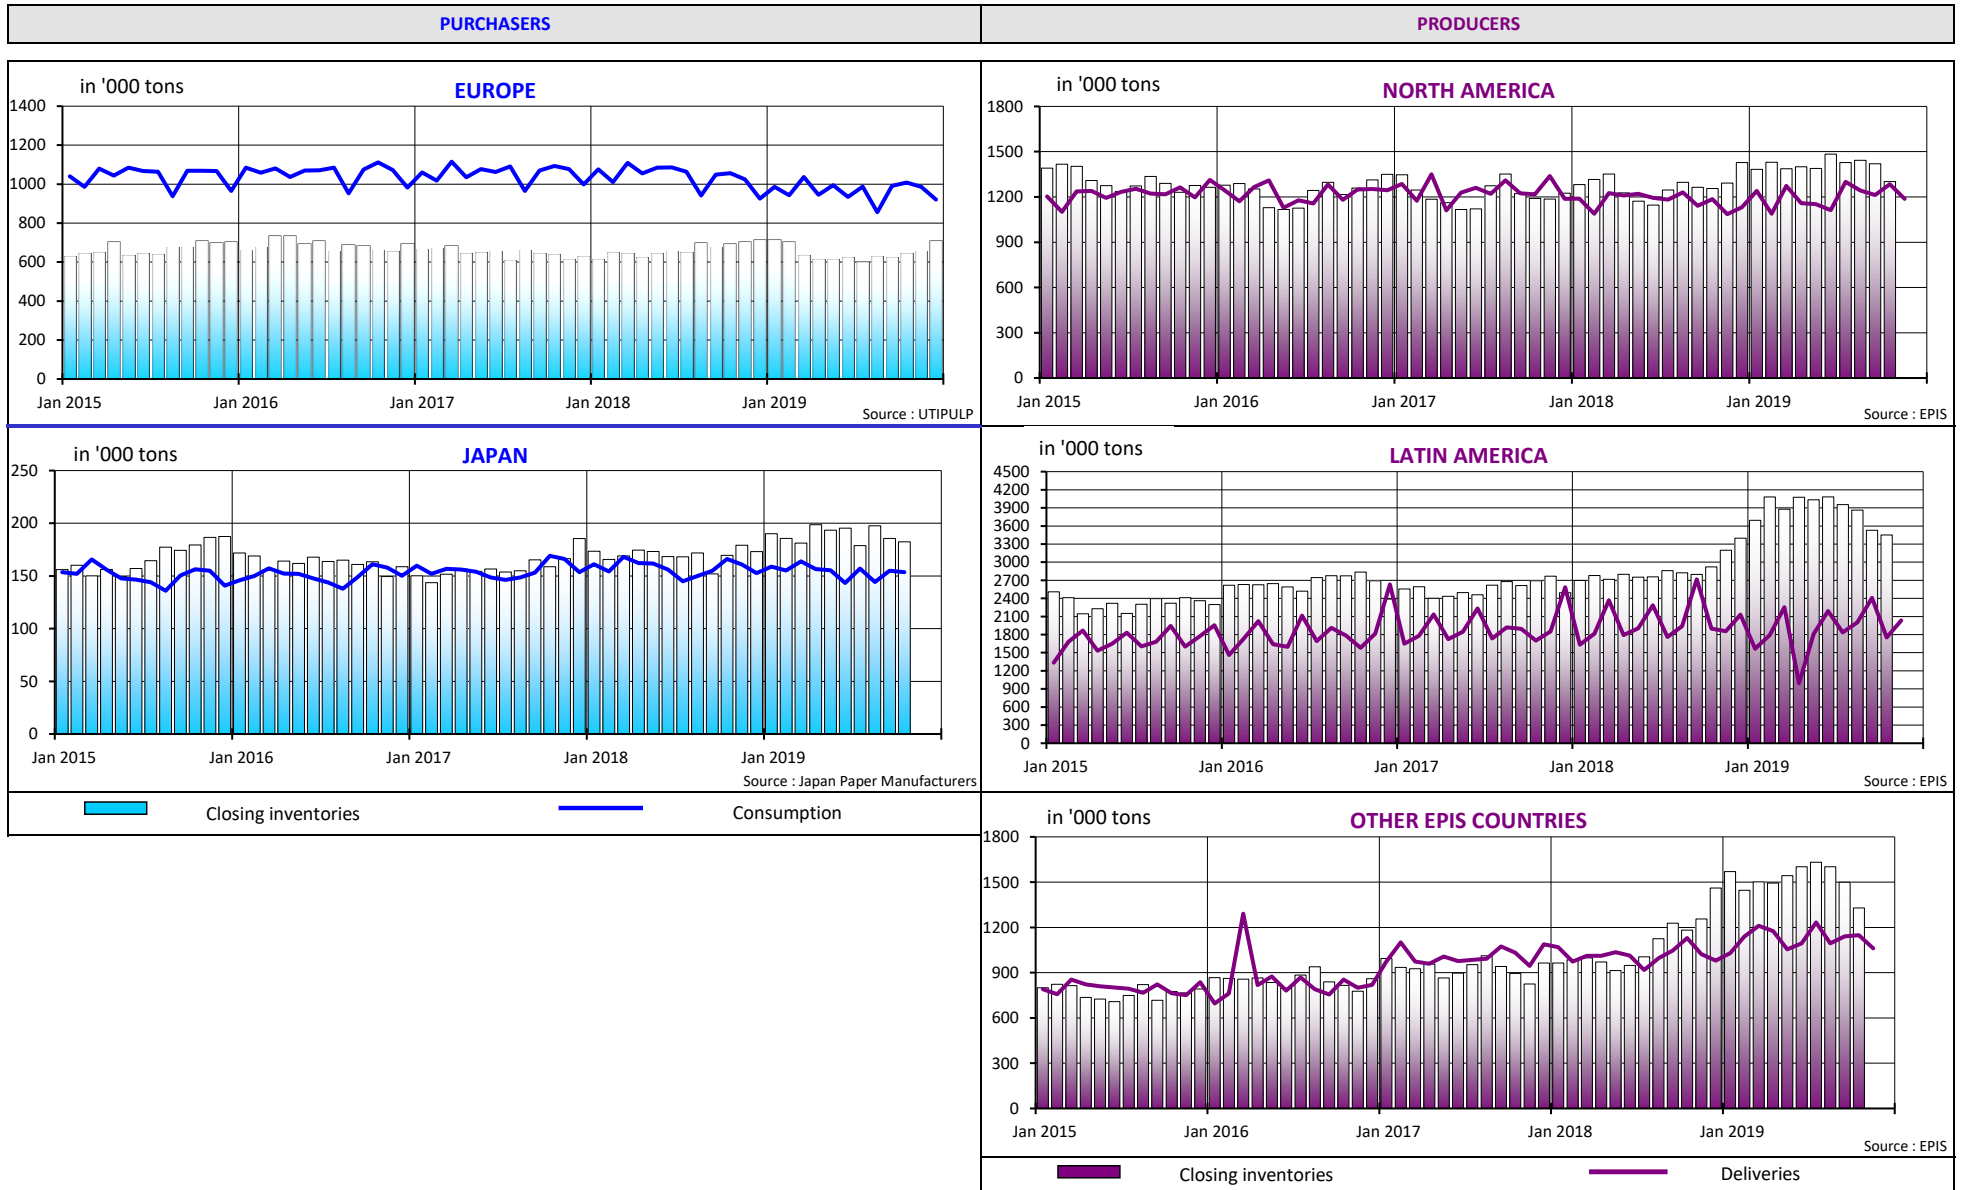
PURCHASERS

PRODUCERS

in '000 tons
EUROPE
1400
1200
1000
800
600
400
200
0
Jan 2015
Jan 2016
Jan 2017
Jan 2018
Jan 2019
Source : UTIPULP

in '000 tons
NORTH AMERICA
1800
1500
1200
900
600
300
0
Jan 2015
Jan 2016
Jan 2017
Jan 2018
Jan 2019
Source : EPIS

in '000 tons
JAPAN
250
200
150
100
50
0
Jan 2015
Jan 2016
Jan 2017
Jan 2018
Jan 2019
Source : Japan Paper Manufacturers

in '000 tons
LATIN AMERICA
4500
4200
3900
3600
3300
3000
2700
2400
2100
1800
1500
1200
900
600
300
0
Jan 2015
Jan 2016
Jan 2017
Jan 2018
Jan 2019
Source : EPIS

Closing inventories
Consumption

in '000 tons
OTHER EPIS COUNTRIES
1800
1500
1200
900
600
300
0
Jan 2015
Jan 2016
Jan 2017
Jan 2018
Jan 2019
Source : EPIS

Closing inventories
Deliveries